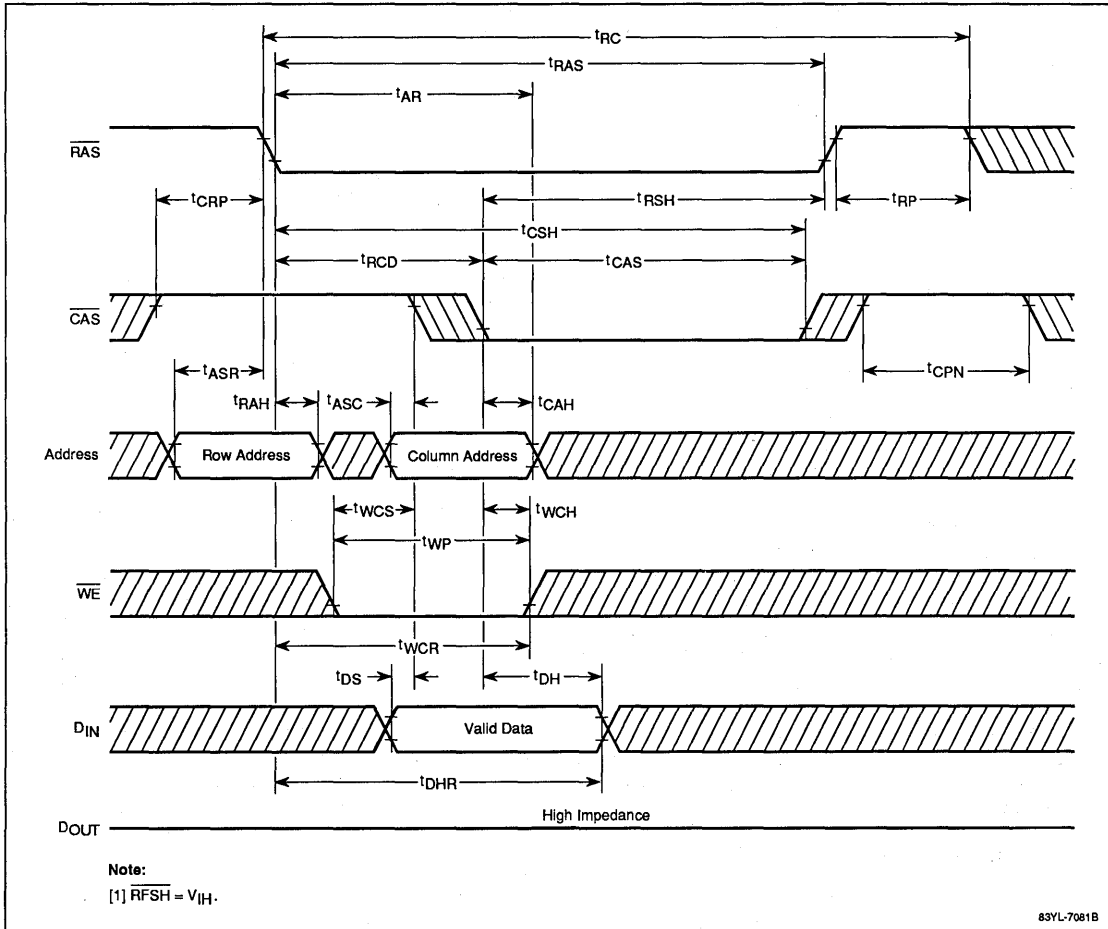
$t_{RC}$

$t_{RAS}$

$t_{AR}$

$\overline{RAS}$

$t_{CRP}$

$t_{RSH}$

$t_{RP}$

$t_{CSH}$

$t_{RCD}$

$t_{CAS}$

$\overline{CAS}$

$t_{ASR}$

$t_{CPN}$

$t_{RAH}$

$t_{ASC}$

$t_{CAH}$

Address

Row Address

Column Address

$t_{WCS}$

$t_{WCH}$

$t_{WP}$

$\overline{WE}$

$t_{WCR}$

$t_{DS}$

$t_{DH}$

$D_{IN}$

Valid Data

$t_{DHR}$

$D_{OUT}$

High Impedance

Note:

[1] $\overline{RFSH} = V_{IH}$.

83YL-7081B